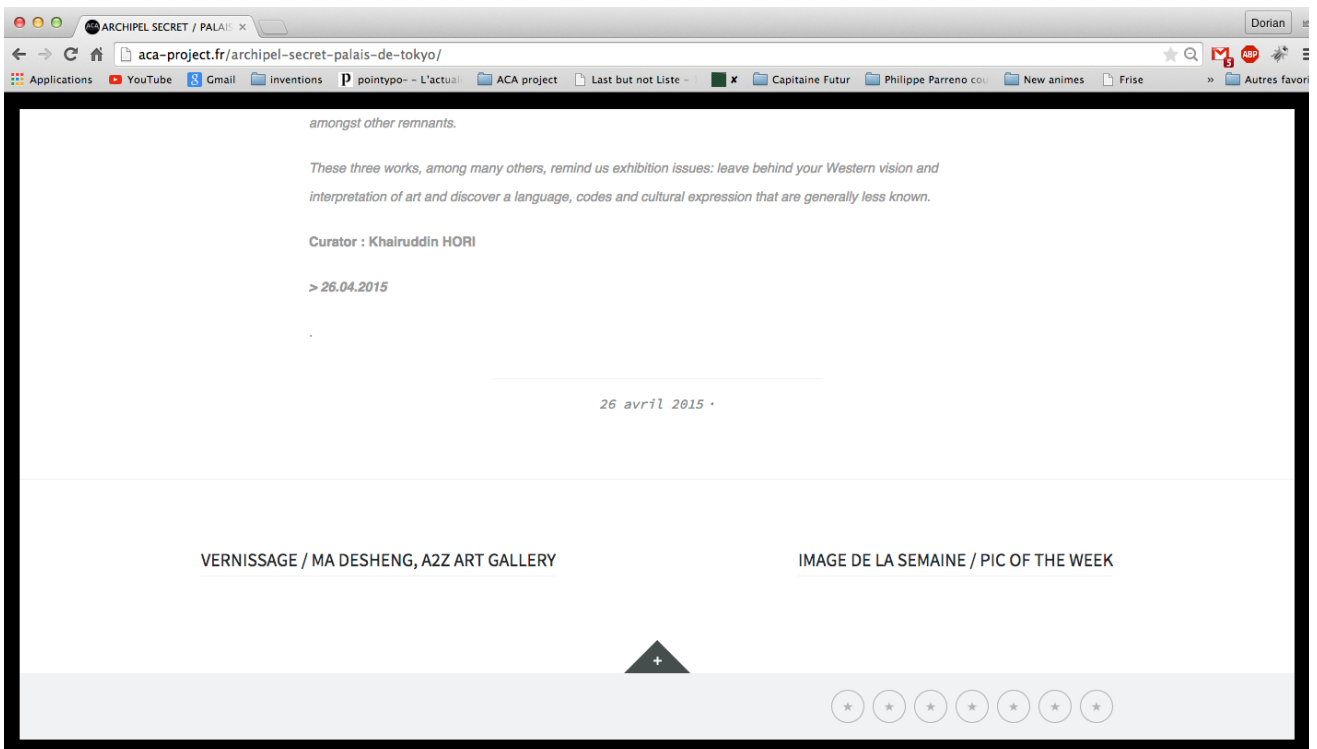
ARCHIPEL SECRET / PALAIS ×

Dorian

aca-project.fr/archipel-secret-palais-de-tokyo/

Applications YouTube Gmail inventions pointypo- - L'actual ACA project Last but not Liste - Capitaine Futur Philippe Parreno cou New animes Frise » Autres favori

amongst other remnants.

These three works, among many others, remind us exhibition issues: leave behind your Western vision and interpretation of art and discover a language, codes and cultural expression that are generally less known.

Curator : Khairuddin HORI

> 26.04.2015

.

26 avril 2015 ·

VERNISSAGE / MA DESHENG, A2Z ART GALLERY

IMAGE DE LA SEMAINE / PIC OF THE WEEK

+